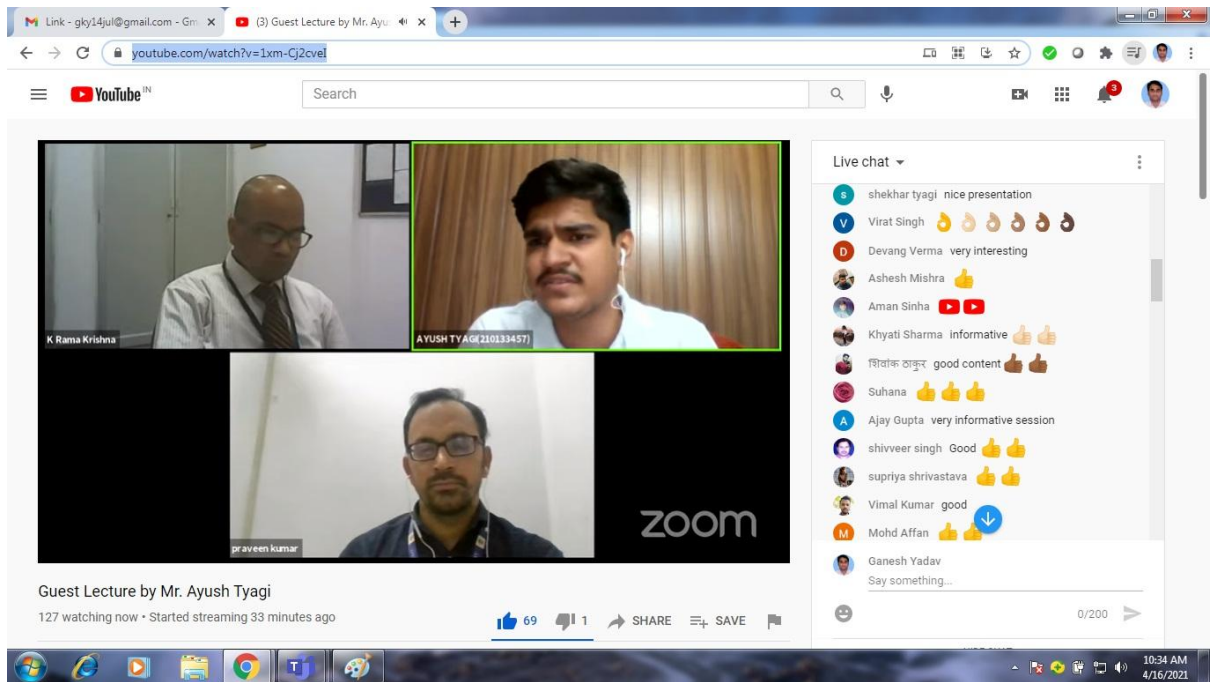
M Link - gky14jul@gmail.com - Gm ×
(3) Guest Lecture by Mr. Ayu ×
+

youtube.com/watch?v=1xm-Cj2cvel

YouTube IN

Search

3

K Rama Krishna

AYUSH TYAGI(210133457)

praveen kumar

zoom

Live chat

S shekhar tyagi nice presentation
V Virat Singh 👌👌👌👌👌👌
D Devang Verma very interesting
Ashesh Mishra 👍
Aman Sinha
Khyati Sharma informative 👍👍
शिवांक ठाकुर good content 👍👍
Suhana 👍👍👍
A Ajay Gupta very informative session
shivveer singh Good 👍👍
supriya shrivastava 👍👍
Vimal Kumar good
M Mohd Affan 👍👍

Ganesh Yadav
Say something...
0/200

Guest Lecture by Mr. Ayush Tyagi
127 watching now • Started streaming 33 minutes ago

69 1 SHARE SAVE

10:34 AM
4/16/2021